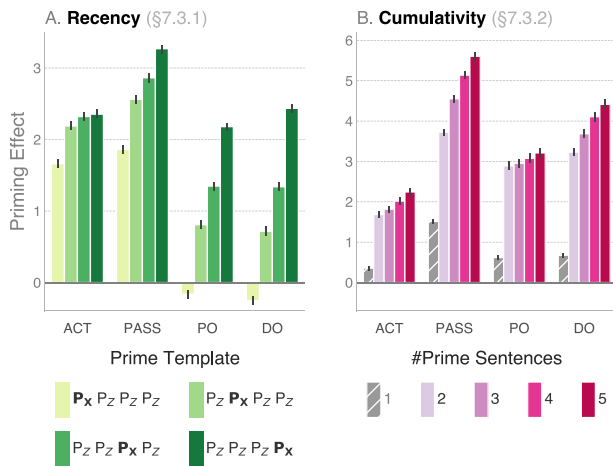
A. **Recency** (§7.3.1)

Priming Effect

3
2
1
0

ACT PASS PO DO

Prime Template

$\mathbf{P_X}$ $P_Z$ $P_Z$ $P_Z$
$P_Z$ $\mathbf{P_X}$ $P_Z$ $P_Z$
$P_Z$ $P_Z$ $\mathbf{P_X}$ $P_Z$
$P_Z$ $P_Z$ $P_Z$ $\mathbf{P_X}$

B. **Cumulativity** (§7.3.2)

6
5
4
3
2
1
0

ACT PASS PO DO

#Prime Sentences

1 2 3 4 5